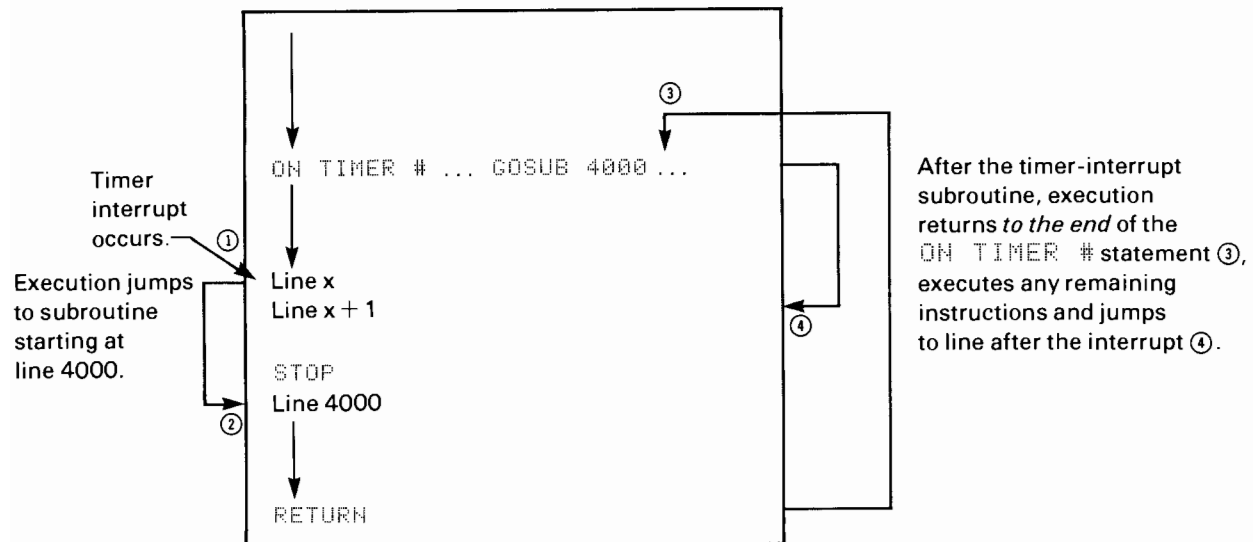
Timer interrupt occurs.

①

Execution jumps to subroutine starting at line 4000.

②

ON TIMER # ... GOSUB 4000 ...

Line x
Line x + 1

STOP
Line 4000

RETURN

③

④

After the timer-interrupt subroutine, execution returns *to the end* of the ON TIMER # statement ③, executes any remaining instructions and jumps to line after the interrupt ④.